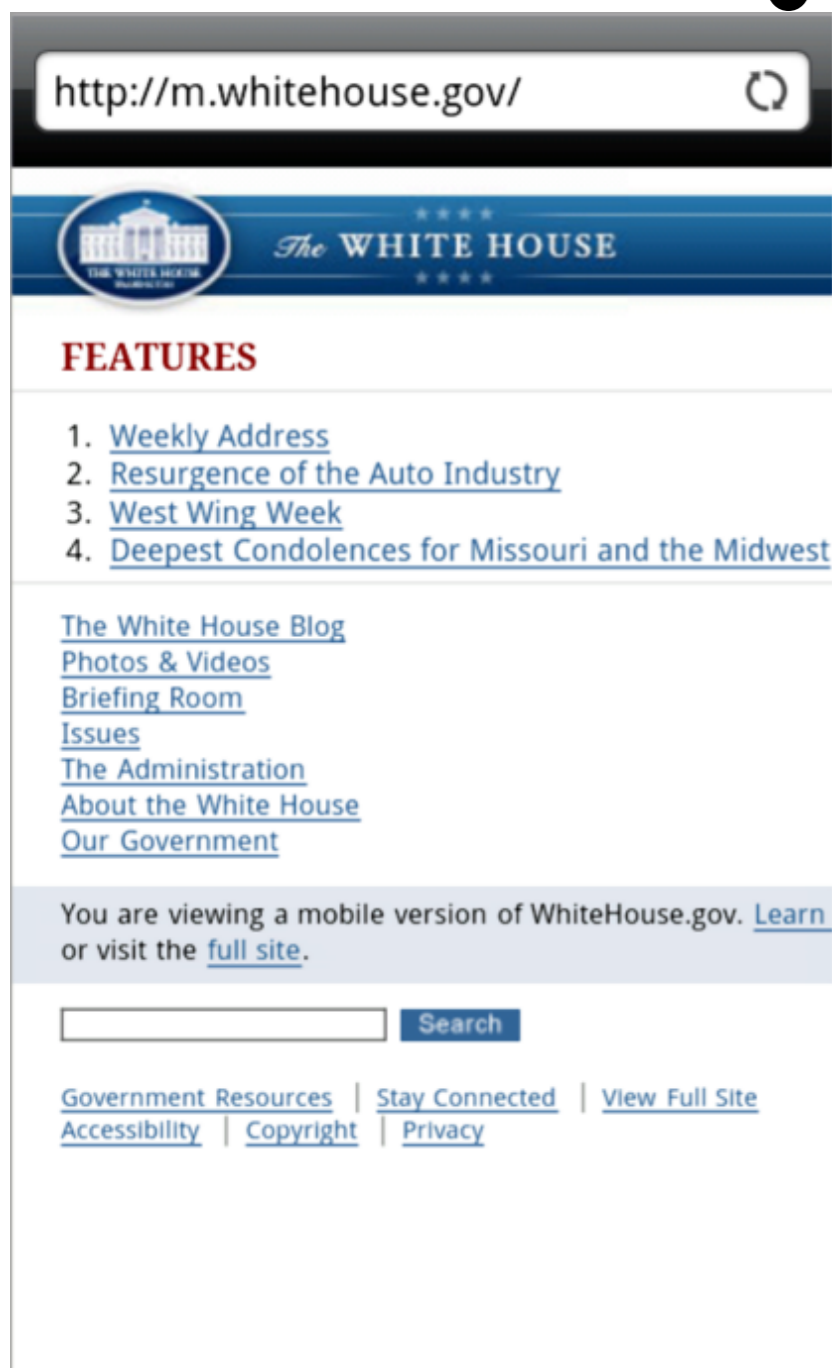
http://m.whitehouse.gov/

THE WHITE HOUSE

The WHITE HOUSE

FEATURES

1. Weekly Address
2. Resurgence of the Auto Industry
3. West Wing Week
4. Deepest Condolences for Missouri and the Midwest

The White House Blog
Photos & Videos
Briefing Room
Issues
The Administration
About the White House
Our Government

You are viewing a mobile version of WhiteHouse.gov. Learn or visit the full site.

Search

Government Resources | Stay Connected | View Full Site
Accessibility | Copyright | Privacy